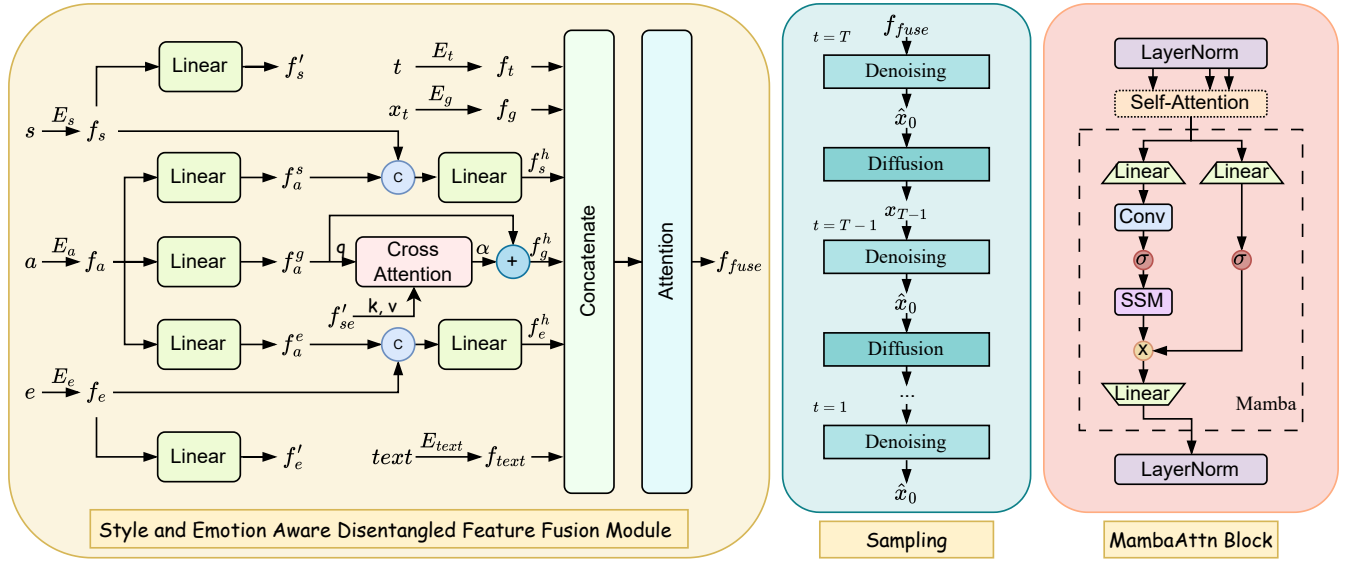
Linear $f_s'$

$t$ $E_t$ $f_t$

$x_t$ $E_g$ $f_g$

$s$ $E_s$ $f_s$

Linear $f_a^s$ c Linear $f_s^h$

q Cross Attention $\alpha$ + $f_g^h$

$a$ $E_a$ $f_a$ Linear $f_a^g$

$f_{se}'$ k, v

Linear $f_a^e$ c Linear $f_e^h$

$e$ $E_e$ $f_e$

Linear $f_e'$

$text$ $E_{text}$ $f_{text}$

Concatenate

Attention

$f_{fuse}$

Style and Emotion Aware Disentangled Feature Fusion Module

$t = T$ $f_{fuse}$

Denoising

$\hat{x}_0$

Diffusion

$x_{T-1}$

$t = T - 1$

Denoising

$\hat{x}_0$

Diffusion

...

$t = 1$

Denoising

$\hat{x}_0$

Sampling

LayerNorm

Self-Attention

Linear Linear

Conv

$\sigma$ $\sigma$

SSM

x

Linear

Mamba

LayerNorm

MambaAttn Block